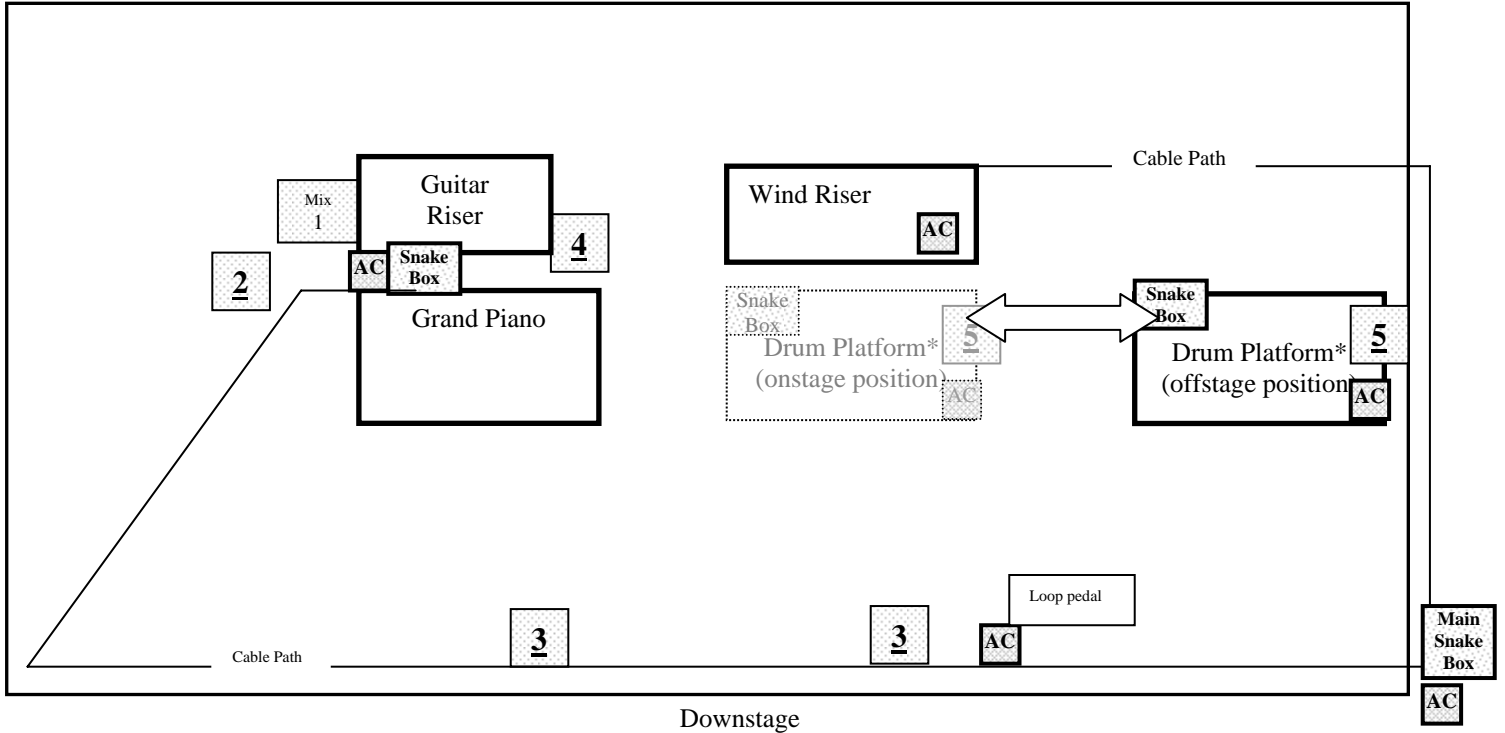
Mix 1

Guitar Riser

4

2

AC

Snake Box

Grand Piano

Wind Riser

AC

Cable Path

Snake Box

Drum Platform* (onstage position)

5

AC

Snake Box

Drum Platform* (offstage position)

5

AC

Loop pedal

3

3

AC

Cable Path

Main Snake Box

AC

Downstage